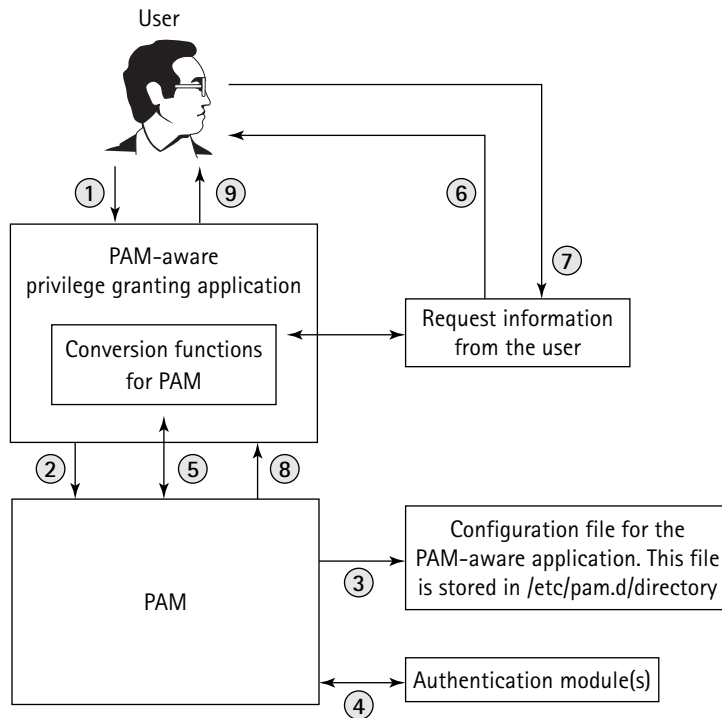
User

1

9

6

7

PAM-aware privilege granting application

Conversion functions for PAM

Request information from the user

2

5

8

PAM

Configuration file for the PAM-aware application. This file is stored in /etc/pam.d/directory

3

Authentication module(s)

4